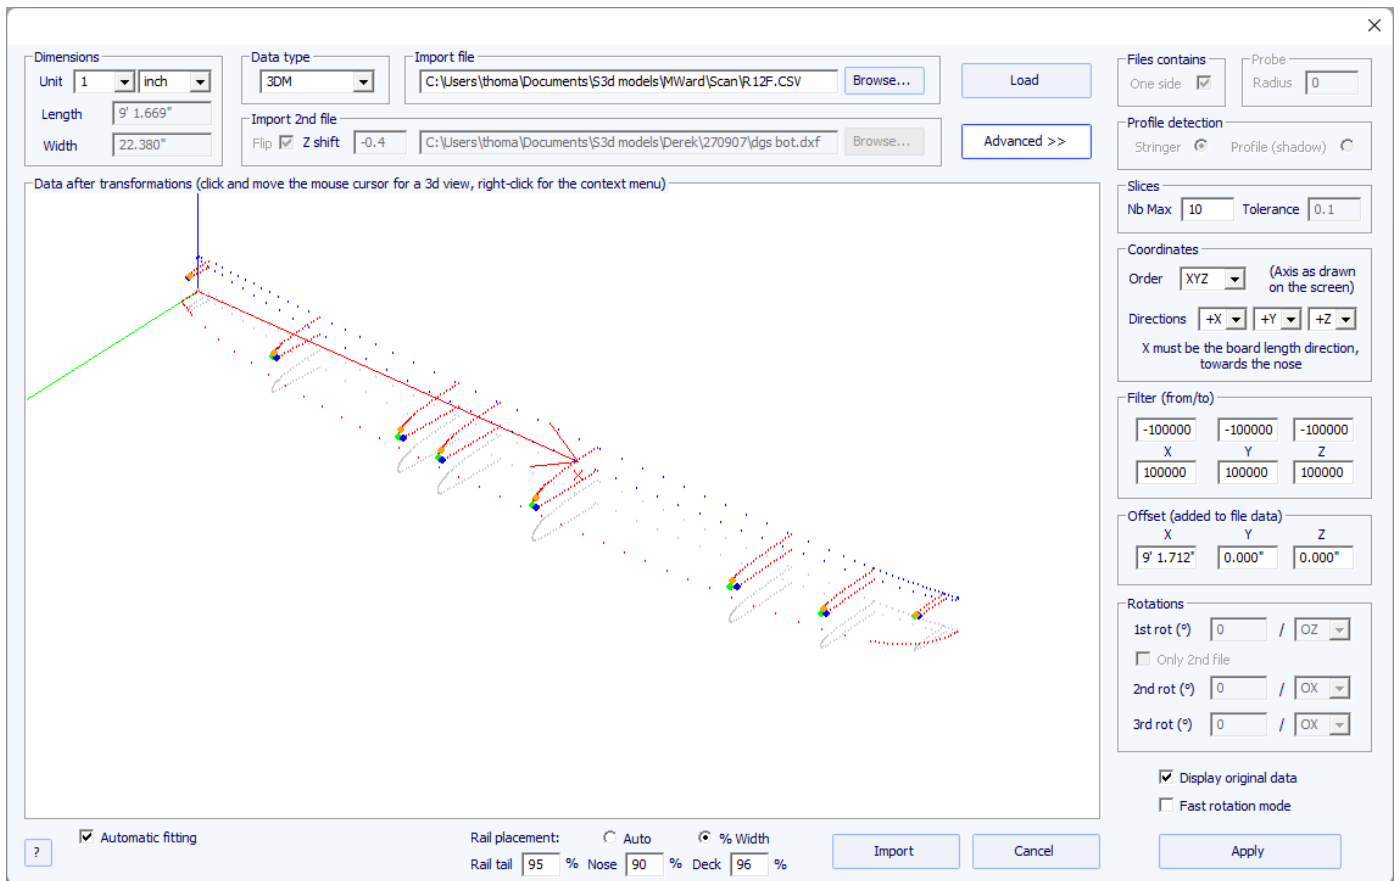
×

Dimensions
Unit 1 inch
Length 9' 1.669"
Width 22.380"

Data type
3DM

Import file
C:\Users\thoma\Documents\S3d models\MWard\Scan\R12F.CSV Browse...

Import 2nd file
Flip Z shift -0.4 C:\Users\thoma\Documents\S3d models\Derek\270907\dgs bot.dxf Browse...

Load

Advanced >>

Files contains
One side

Probe
Radius 0

Profile detection
Stringer Profile (shadow)

Data after transformations (click and move the mouse cursor for a 3d view, right-click for the context menu)

Slices
Nb Max 10 Tolerance 0.1

Coordinates
Order XYZ (Axis as drawn on the screen)
Directions +X +Y +Z
X must be the board length direction, towards the nose

Filter (from/to)
-100000 -100000 -100000
X Y Z
100000 100000 100000

Offset (added to file data)
X Y Z
9' 1.712" 0.000" 0.000"

Rotations
1st rot (°) 0 / OZ
Only 2nd file
2nd rot (°) 0 / OX
3rd rot (°) 0 / OX

Display original data
Fast rotation mode

?

Automatic fitting

Rail placement: Auto % Width
Rail tail 95 % Nose 90 % Deck 96 %

Import

Cancel

Apply